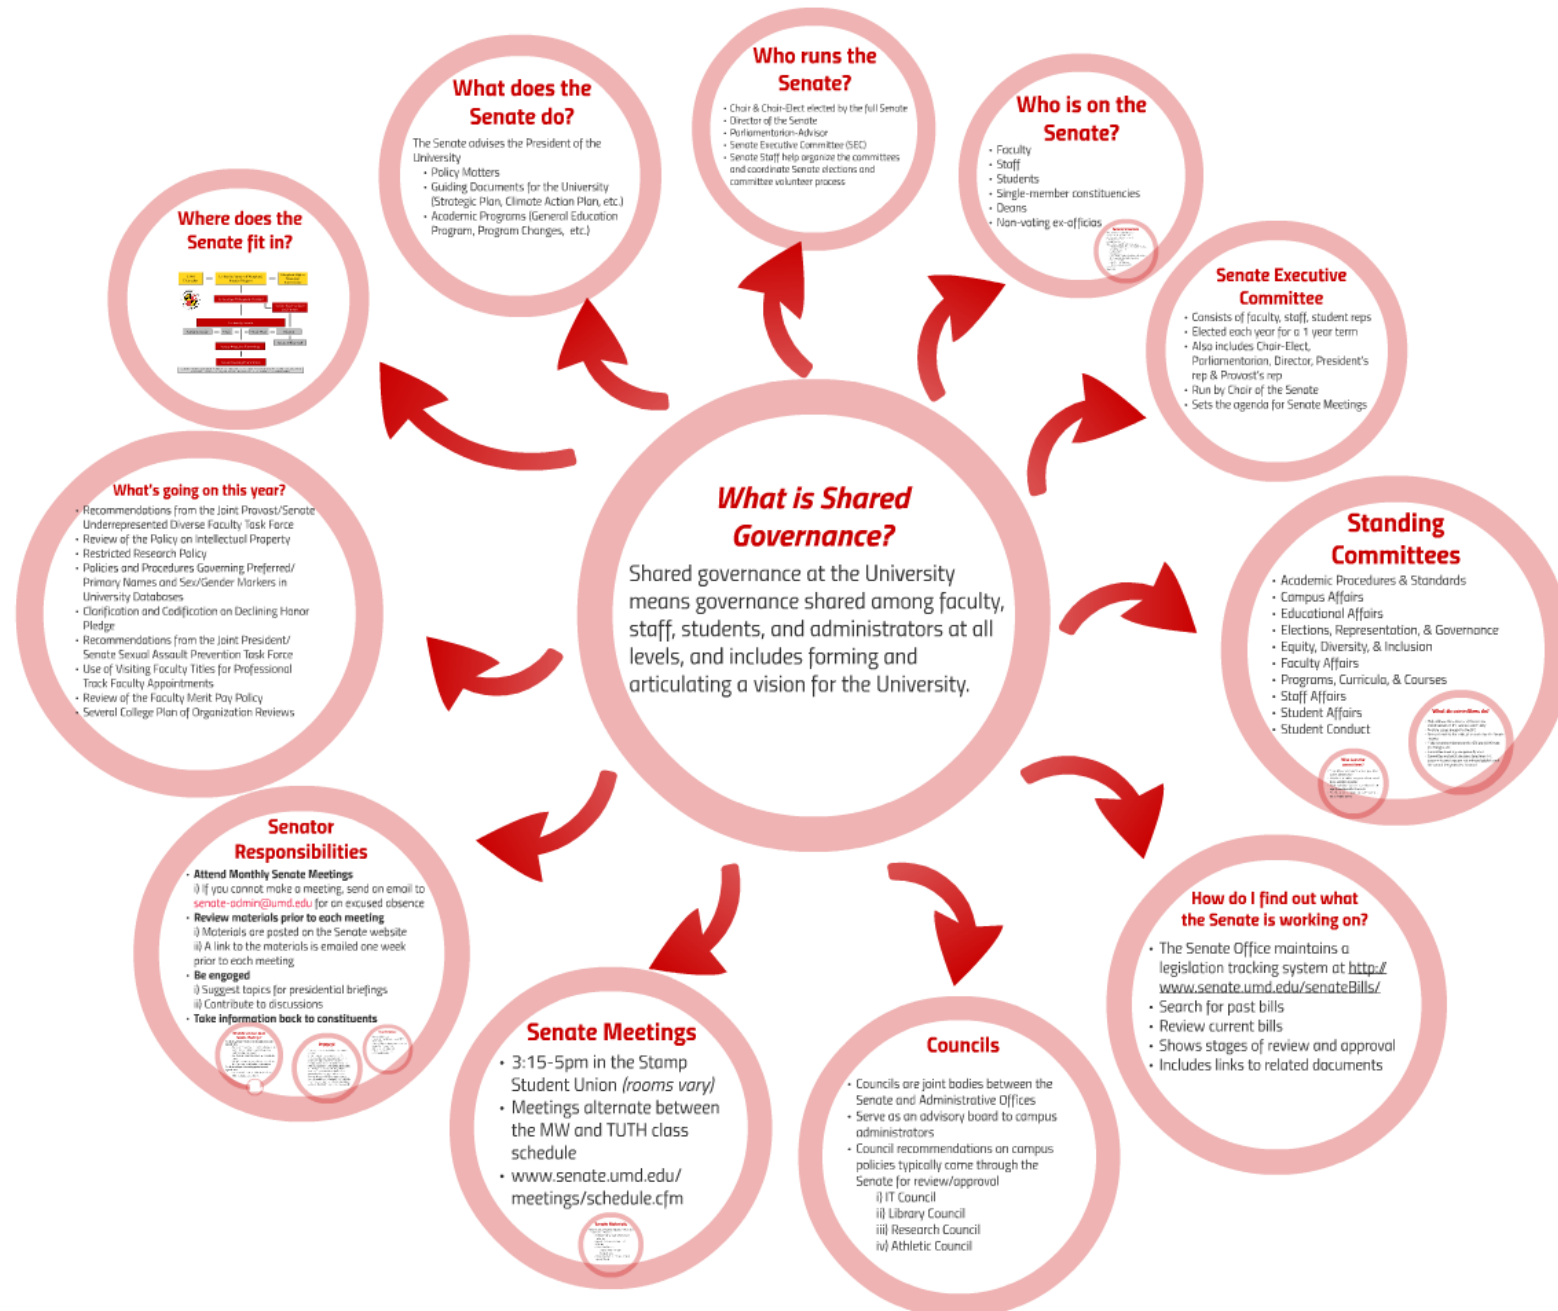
What is Shared Governance?

Shared governance at the University means governance shared among faculty, staff, students, and administrators at all levels, and includes forming and articulating a vision for the University.

Where does the Senate fit in?

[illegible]

What does the Senate do?

The Senate advises the President of the University
- Policy Matters
- Guiding Documents for the University (Strategic Plan, Climate Action Plan, etc.)
- Academic Programs (General Education Program, Program Changes, etc.)

Who runs the Senate?

- Chair & Chair-Elect elected by the full Senate
- Director of the Senate
- Parliamentarian-Advisor
- Senate Executive Committee (SEC)
- Senate Staff help organize the committees and coordinate Senate elections and committee volunteer process

Who is on the Senate?

- Faculty
- Staff
- Students
- Single-member constituencies
- Deans
- Non-voting ex-officios

Senate Executive Committee

- Consists of faculty, staff, student reps
- Elected each year for a 1 year term
- Also includes Chair-Elect, Parliamentarian, Director, President's rep & Provost's rep
- Run by Chair of the Senate
- Sets the agenda for Senate Meetings

Standing Committees

- Academic Procedures & Standards
- Campus Affairs
- Educational Affairs
- Elections, Representation, & Governance
- Equity, Diversity, & Inclusion
- Faculty Affairs
- Programs, Curricula, & Courses
- Staff Affairs
- Student Affairs
- Student Conduct

What's going on this year?

- Recommendations from the Joint Provost/Senate Underrepresented Diverse Faculty Task Force
- Review of the Policy on Intellectual Property
- Restricted Research Policy
- Policies and Procedures Governing Preferred/Primary Names and Sex/Gender Markers in University Databases
- Clarification and Codification on Declining Honor Pledge
- Recommendations from the Joint President/Senate Sexual Assault Prevention Task Force
- Use of Visiting Faculty Titles for Professional Track Faculty Appointments
- Review of the Faculty Merit Pay Policy
- Several College Plan of Organization Reviews

Senator Responsibilities

- Attend Monthly Senate Meetings
i) If you cannot make a meeting, send an email to senate-admin@umd.edu for an excused absence
- Review materials prior to each meeting
i) Materials are posted on the Senate website
ii) A link to the materials is emailed one week prior to each meeting
- Be engaged
i) Suggest topics for presidential briefings
ii) Contribute to discussions
- Take information back to constituents

Senate Meetings

- 3:15-5pm in the Stamp Student Union (rooms vary)
- Meetings alternate between the MW and TUTH class schedule
- www.senate.umd.edu/meetings/schedule.cfm

Councils

- Councils are joint bodies between the Senate and Administrative Offices
- Serve as an advisory board to campus administrators
- Council recommendations on campus policies typically come through the Senate for review/approval
i) IT Council
ii) Library Council
iii) Research Council
iv) Athletic Council

How do I find out what the Senate is working on?

- The Senate Office maintains a legislation tracking system at http://www.senate.umd.edu/senateBills/
- Search for past bills
- Review current bills
- Shows stages of review and approval
- Includes links to related documents